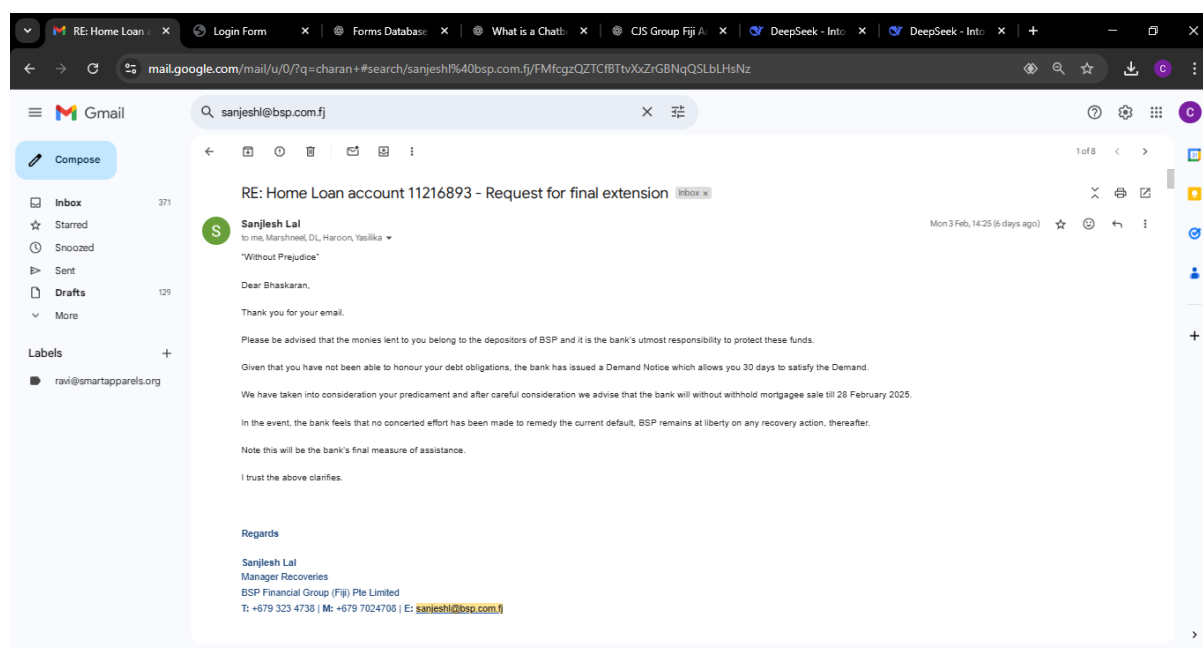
RE: Home Loan a × | Login Form × | Forms Database × | What is a Chatb × | CJS Group Fiji A × | DeepSeek - Into × | DeepSeek - Into × | +

mail.google.com/mail/u/0/?q=charan+#search/sanjeshl%40bsp.com.fj/FMfcgzQZTCfBTtvXxZrGBNqQSLbLHsNz

Gmail

sanjeshl@bsp.com.fj

Compose

Inbox 371
Starred
Snoozed
Sent
Drafts 129
More

Labels +

ravi@smartapparels.org

1 of 8

RE: Home Loan account 11216893 - Request for final extension Inbox ×

Sanjlesh Lal
to me, Marshneel, DL, Haroon, Yasilika

Mon 3 Feb, 14:25 (6 days ago)

"Without Prejudice"

Dear Bhaskaran,

Thank you for your email.

Please be advised that the monies lent to you belong to the depositors of BSP and it is the bank's utmost responsibility to protect these funds.

Given that you have not been able to honour your debt obligations, the bank has issued a Demand Notice which allows you 30 days to satisfy the Demand.

We have taken into consideration your predicament and after careful consideration we advise that the bank will without withhold mortgagee sale till 28 February 2025.

In the event, the bank feels that no concerted effort has been made to remedy the current default, BSP remains at liberty on any recovery action, thereafter.

Note this will be the bank's final measure of assistance.

I trust the above clarifies.

Regards

Sanjlesh Lal
Manager Recoveries
BSP Financial Group (Fiji) Pte Limited
T: +679 323 4738 | M: +679 7024708 | E: sanjeshl@bsp.com.fj